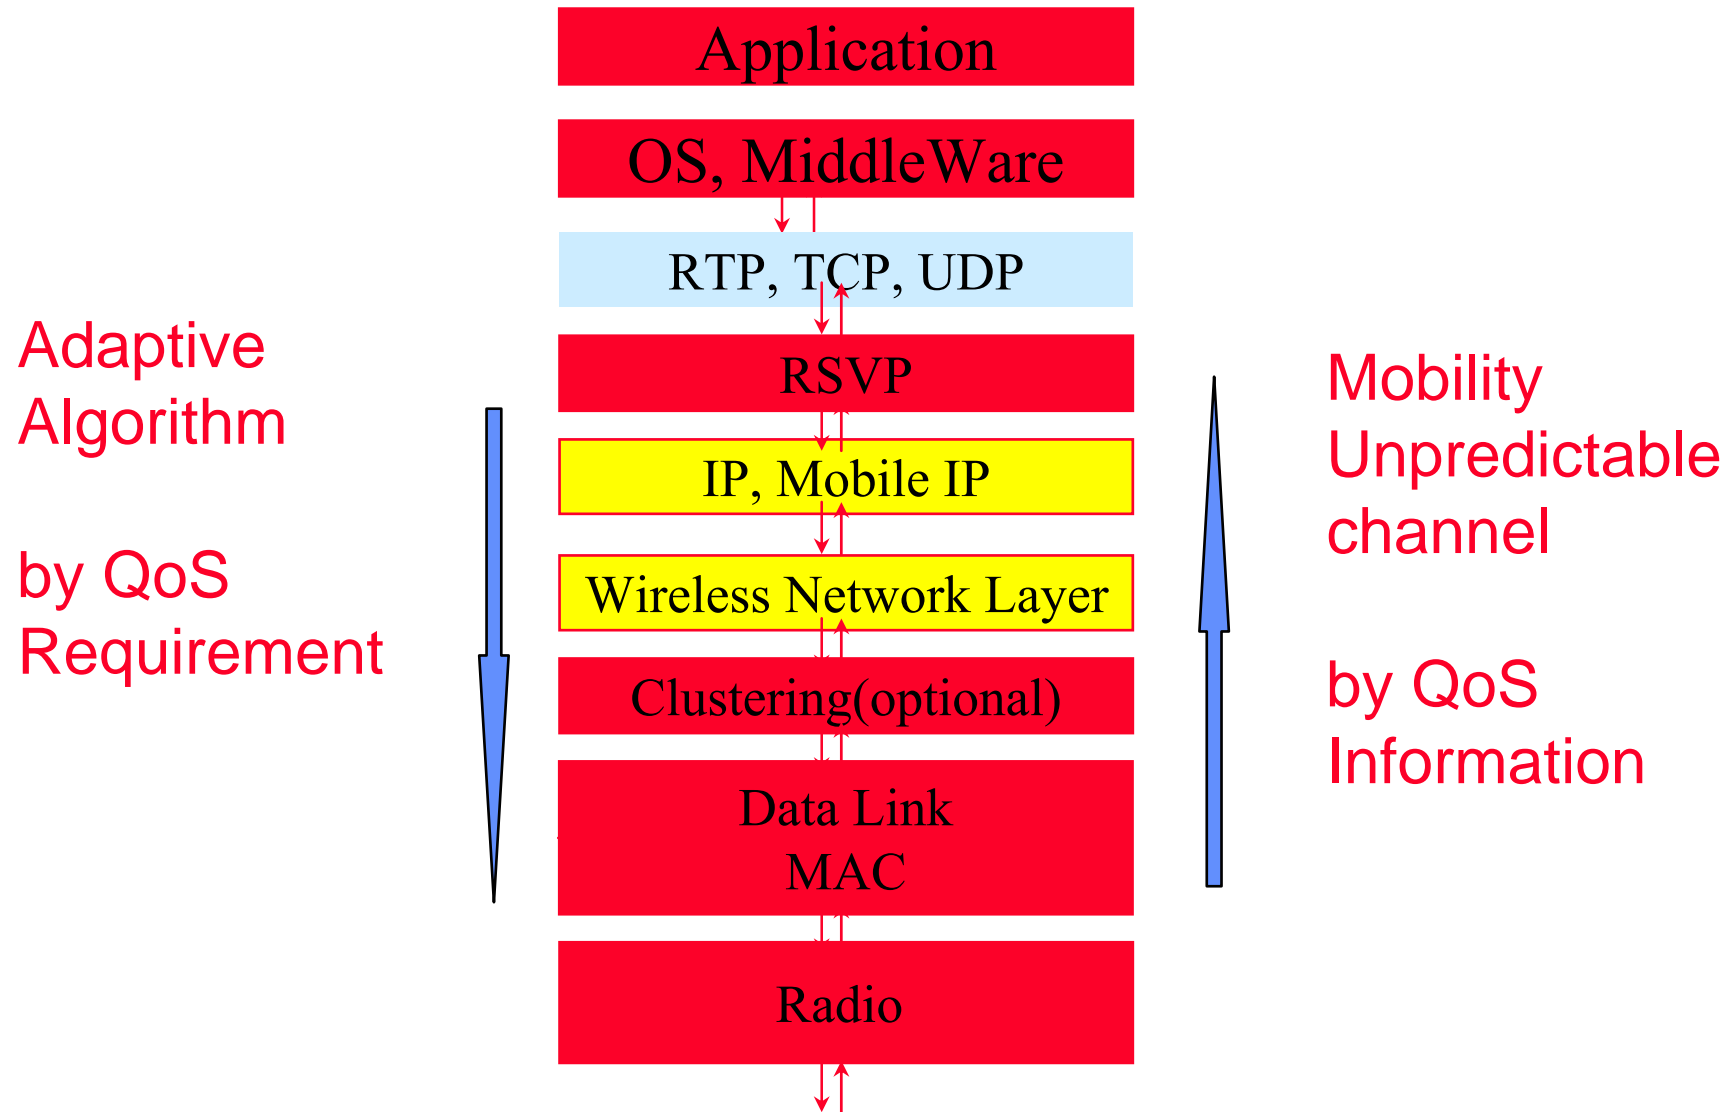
Application

OS, MiddleWare

RTP, TCP, UDP

RSVP

IP, Mobile IP

Wireless Network Layer

Clustering(optional)

Data Link
MAC

Radio

Adaptive Algorithm

by QoS Requirement

Mobility Unpredictable channel

by QoS Information